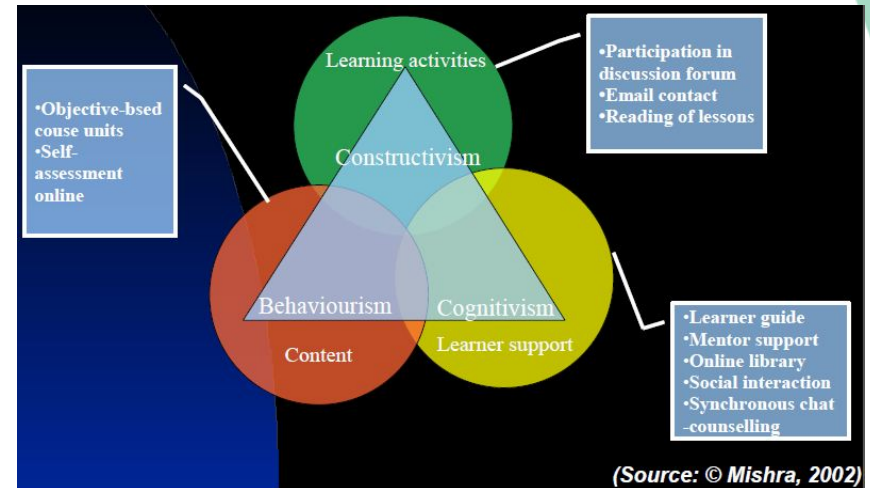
•Objective-bsed couse units
•Self-assessment online

Learning activities

Constructivism

•Participation in discussion forum
•Email contact
•Reading of lessons

Behaviourism

Cognitivism

Content

Learner support

•Learner guide
•Mentor support
•Online library
•Social interaction
•Synchronous chat -counselling

(Source: © Mishra, 2002)